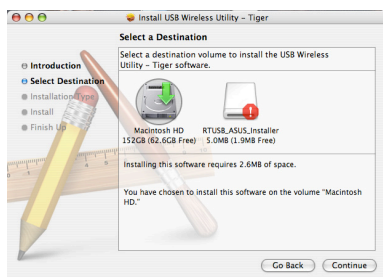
Install USB Wireless Utility - Tiger

Select a Destination

Introduction
Select Destination
Installation Type
Install
Finish Up

Select a destination volume to install the USB Wireless Utility - Tiger software.

Macintosh HD
152GB (62.6GB Free)

RTUSB_ASUS_Installer
5.0MB (1.9MB Free)

Installing this software requires 2.6MB of space.

You have chosen to install this software on the volume "Macintosh HD."

Go Back
Continue